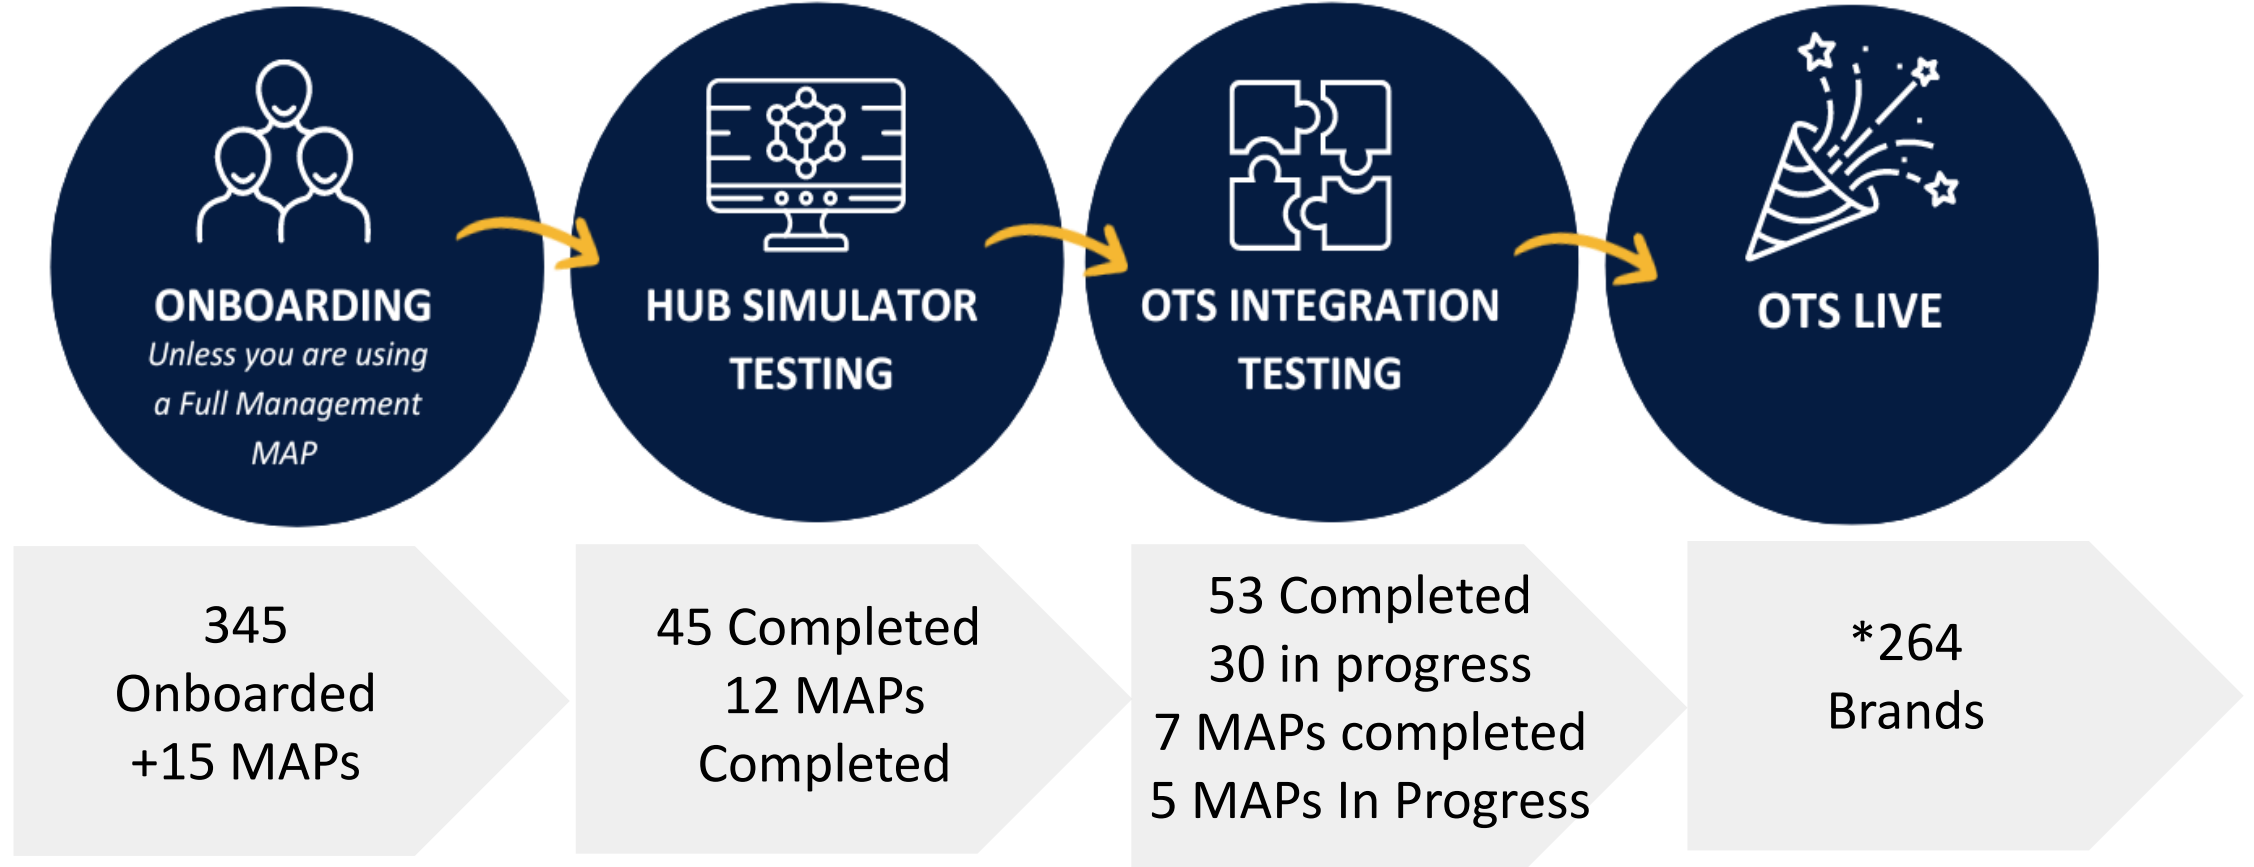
ONBOARDING
Unless you are using a Full Management MAP

HUB SIMULATOR TESTING

OTS INTEGRATION TESTING

OTS LIVE

345
Onboarded
+15 MAPs

45 Completed
12 MAPs
Completed

53 Completed
30 in progress
7 MAPs completed
5 MAPs In Progress

*264
Brands